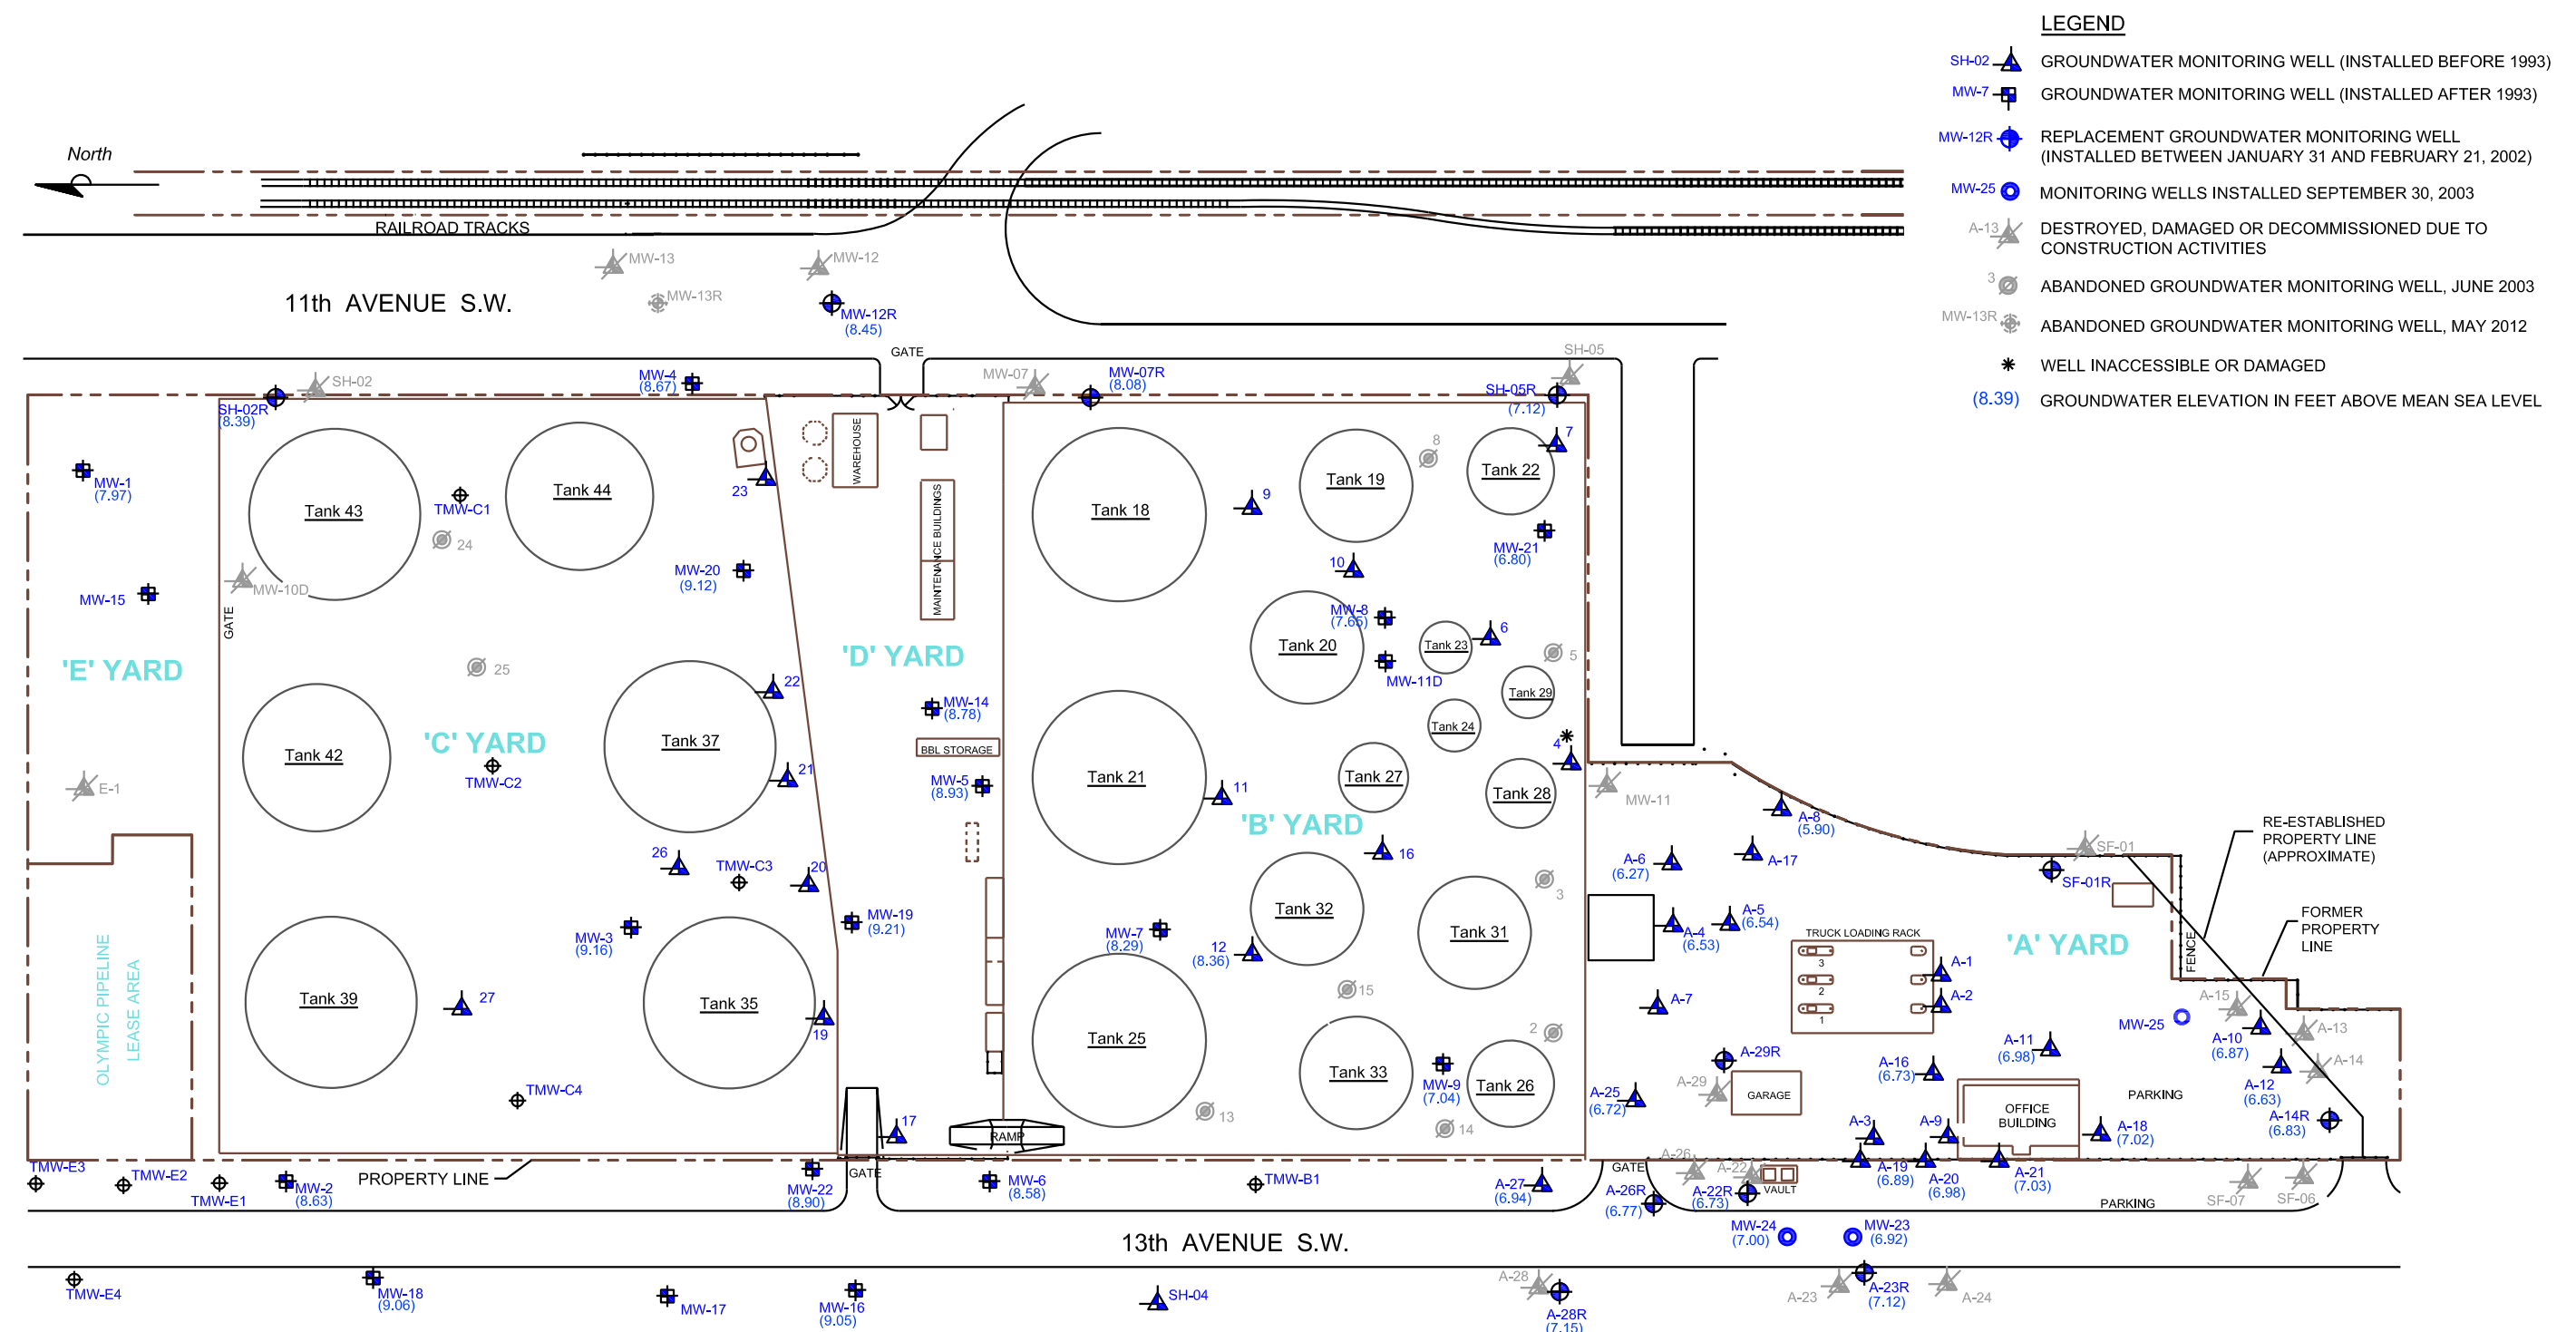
LEGEND

SH-02 GROUNDWATER MONITORING WELL (INSTALLED BEFORE 1993)

MW-7 GROUNDWATER MONITORING WELL (INSTALLED AFTER 1993)

MW-12R REPLACEMENT GROUNDWATER MONITORING WELL (INSTALLED BETWEEN JANUARY 31 AND FEBRUARY 21, 2002)

MW-25 MONITORING WELLS INSTALLED SEPTEMBER 30, 2003

A-13 DESTROYED, DAMAGED OR DECOMMISSIONED DUE TO CONSTRUCTION ACTIVITIES

3 ABANDONED GROUNDWATER MONITORING WELL, JUNE 2003

MW-13R ABANDONED GROUNDWATER MONITORING WELL, MAY 2012

WELL INACCESSIBLE OR DAMAGED

(8.39) GROUNDWATER ELEVATION IN FEET ABOVE MEAN SEA LEVEL

North

RAILROAD TRACKS

11th AVENUE S.W.

MW-13 MW-12 MW-13R MW-12R (8.45)

GATE

SH-02 MW-4 (8.67) MW-07 MW-07R (8.08) SH-05 SH-05R (7.12)

SH-02R (8.39)

MW-1 (7.97)

Tank 43 TMW-C1 Tank 44 23 WAREHOUSE MAINTENANCE BUILDINGS Tank 18 9 Tank 19 8 Tank 22 7

24 MW-20 (9.12) MW-21 (6.80)

MW-15 MW-10D GATE 10

MW-8 (7.66) Tank 20 Tank 23 6

'E' YARD 25 'D' YARD 5

22 MW-14 (8.78) MW-11D Tank 29

'C' YARD Tank 42 Tank 37 Tank 24

TMW-C2 BBL STORAGE 4

E-1 21 MW-5 (8.93) Tank 21 11 Tank 27 Tank 28 MW-11

'B' YARD A-8 (5.90)

26 TMW-C3 20 16 A-6 (6.27) A-17

SF-01 RE-ESTABLISHED PROPERTY LINE (APPROXIMATE)

MW-19 (9.21) Tank 32 3 SF-01R

MW-3 (9.16) MW-7 (8.29) 12 (8.36) Tank 31 A-4 (6.53) A-5 (6.54) FORMER PROPERTY LINE

TRUCK LOADING RACK 3 2 1 'A' YARD FENCE

OLYMPIC PIPELINE LEASE AREA Tank 39 27 Tank 35 19 Tank 25 15 A-1 A-2

A-7 A-15

2 MW-25 A-13

A-29R A-11 (6.98) A-10 (6.87)

Tank 33 Tank 26 A-29 A-16 (6.73) A-14

TMW-C4 MW-9 (7.04) A-25 (6.72) GARAGE PARKING A-12 (6.63)

17 13 14 A-9 A-3 OFFICE BUILDING A-18 (7.02) A-14R (6.83)

RAMP A-26

TMW-E3 TMW-E2 TMW-E1 MW-2 (8.63) PROPERTY LINE MW-22 (8.90) GATE MW-6 (8.58) TMW-B1 A-27 (6.94) GATE A-26R (6.77) A-22 A-22R (6.73) VAULT A-19 (6.89) A-20 (6.98) A-21 (7.03) PARKING SF-07 SF-06

13th AVENUE S.W.

MW-24 (7.00) MW-23 (6.92)

TMW-E4 MW-18 (9.06) MW-17 MW-16 (9.05) SH-04 A-28 A-28R (7.15) A-23 A-23R (7.12) A-24